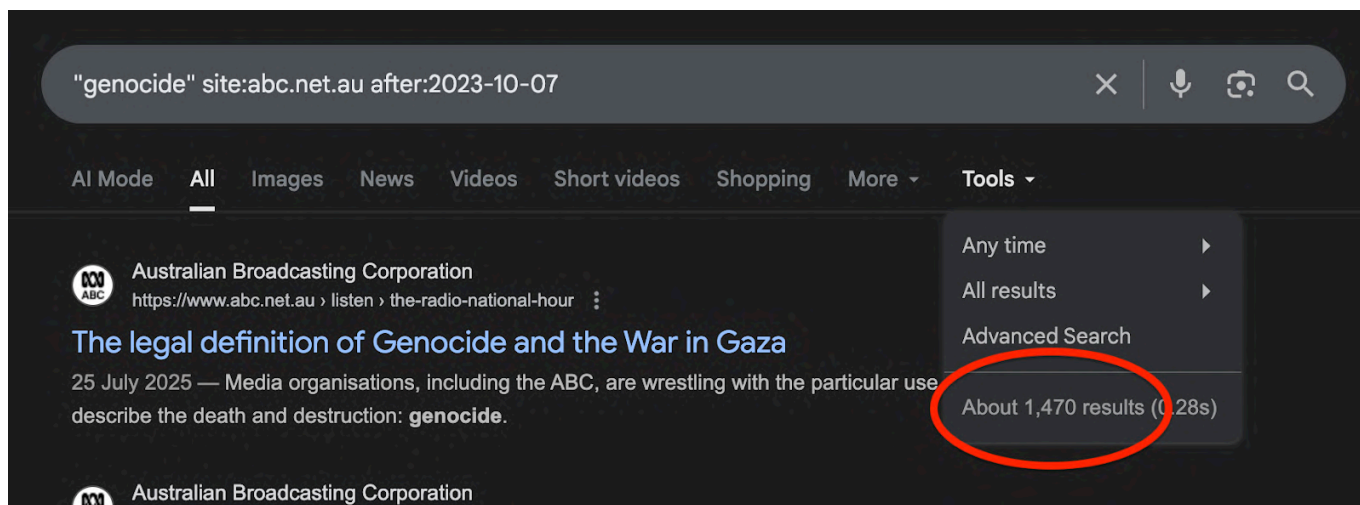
"genocide" site:abc.net.au after:2023-10-07

AI Mode All Images News Videos Short videos Shopping More Tools

Any time
All results
Advanced Search
About 1,470 results (0.28s)

ABC
Australian Broadcasting Corporation
https://www.abc.net.au › listen › the-radio-national-hour

The legal definition of Genocide and the War in Gaza

25 July 2025 — Media organisations, including the ABC, are wrestling with the particular use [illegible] describe the death and destruction: **genocide**.

Australian Broadcasting Corporation